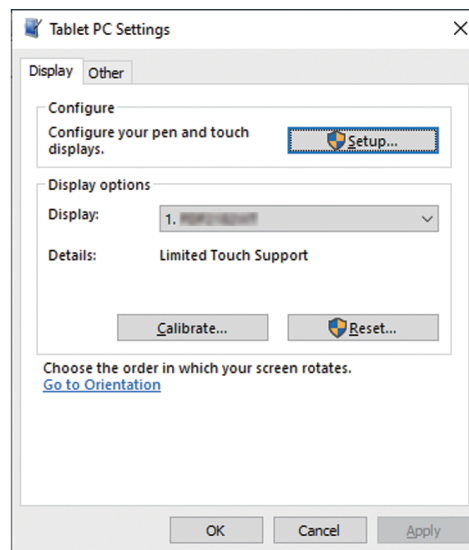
Tablet PC Settings

Display Other

Configure

Configure your pen and touch displays.

Setup...

Display options

Display: 1. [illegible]

Details: Limited Touch Support

Calibrate...

Reset...

Choose the order in which your screen rotates.

Go to Orientation

OK Cancel Apply